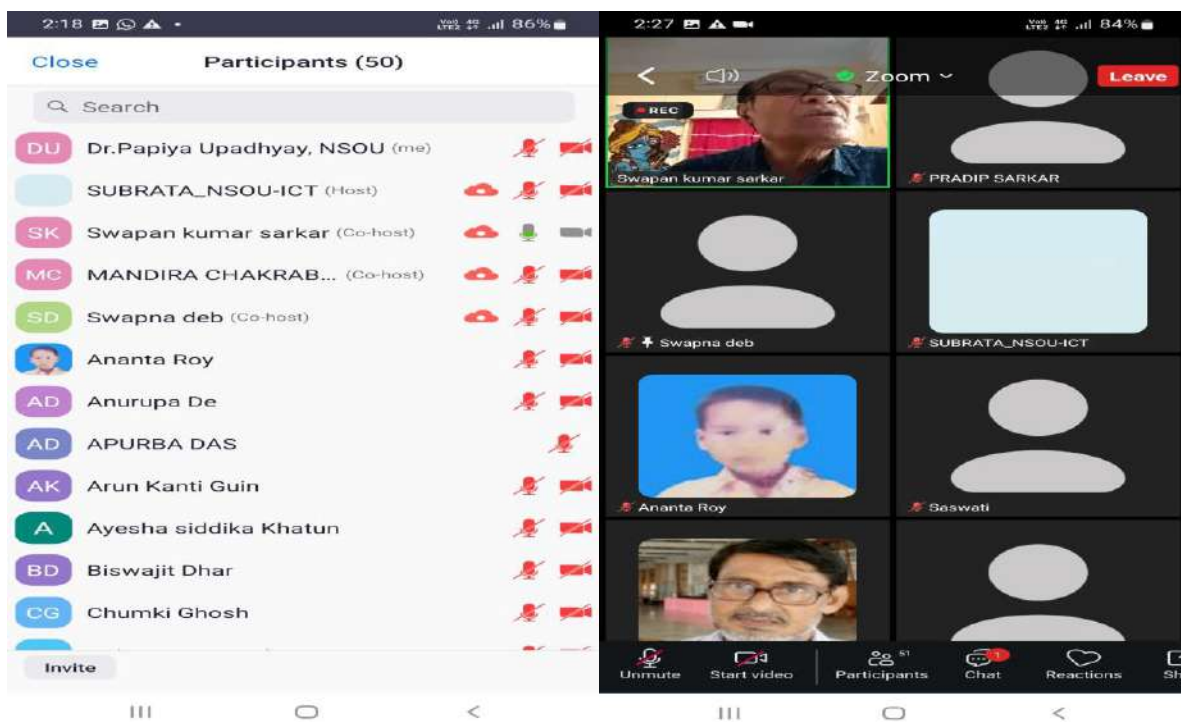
2:18 86%

Close Participants (50)

Search

DU Dr.Papiya Upadhyay, NSOU (me)

SUBRATA_NSOU-ICT (Host)

SK Swapan kumar sarkar (Co-host)

MC MANDIRA CHAKRAB... (Co-host)

SD Swapna deb (Co-host)

Ananta Roy

AD Anurupa De

AD APURBA DAS

AK Arun Kanti Guin

A Ayesha siddika Khatun

BD Biswajit Dhar

CG Chumki Ghosh

Invite

2:27 84%

Zoom Leave

REC

Swapan kumar sarkar

PRADIP SARKAR

Swapna deb

SUBRATA_NSOU-ICT

Ananta Roy

Saswati

Unmute Start video Participants 51 Chat 1 Reactions Sh